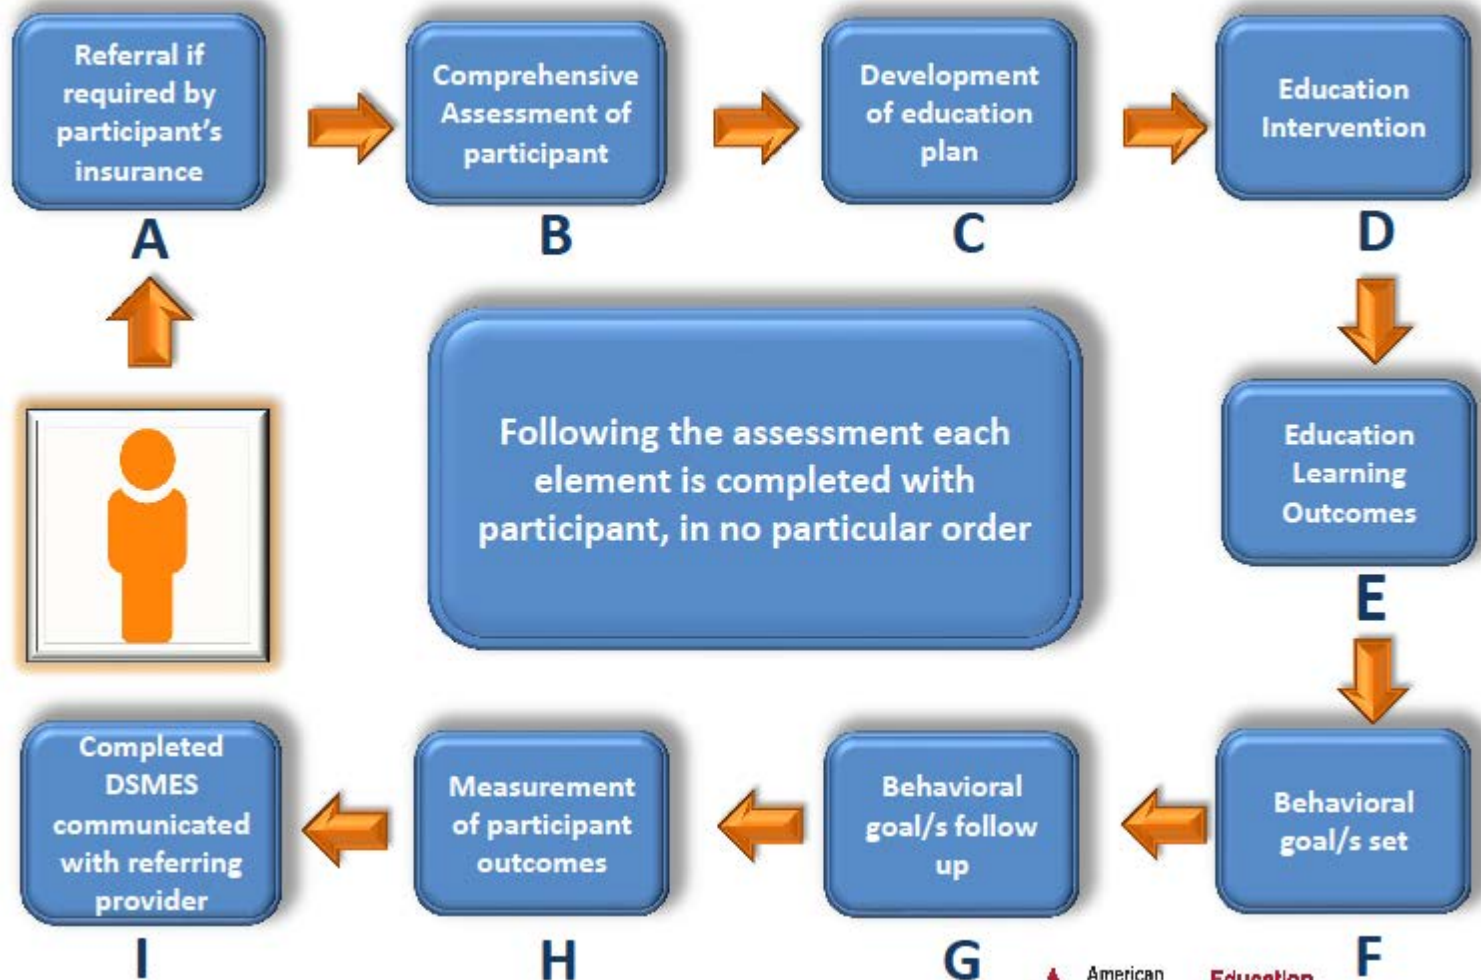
Referral if required by participant's insurance

A

Comprehensive Assessment of participant

B

Development of education plan

C

Education Intervention

D

Following the assessment each element is completed with participant, in no particular order

Education Learning Outcomes

E

Behavioral goal/s set

F

Behavioral goal/s follow up

G

Measurement of participant outcomes

H

Completed DSMES communicated with referring provider

I

American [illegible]

Education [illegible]